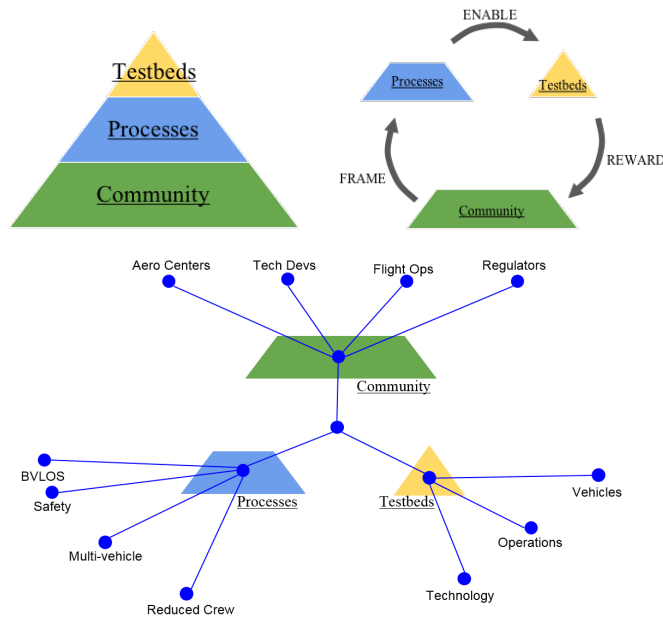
Testbeds
Processes
Community

ENABLE
Processes
Testbeds
FRAME
REWARD
Community

Aero Centers
Tech Devs
Flight Ops
Regulators
Community
BVLOS
Safety
Processes
Testbeds
Vehicles
Multi-vehicle
Operations
Technology
Reduced Crew